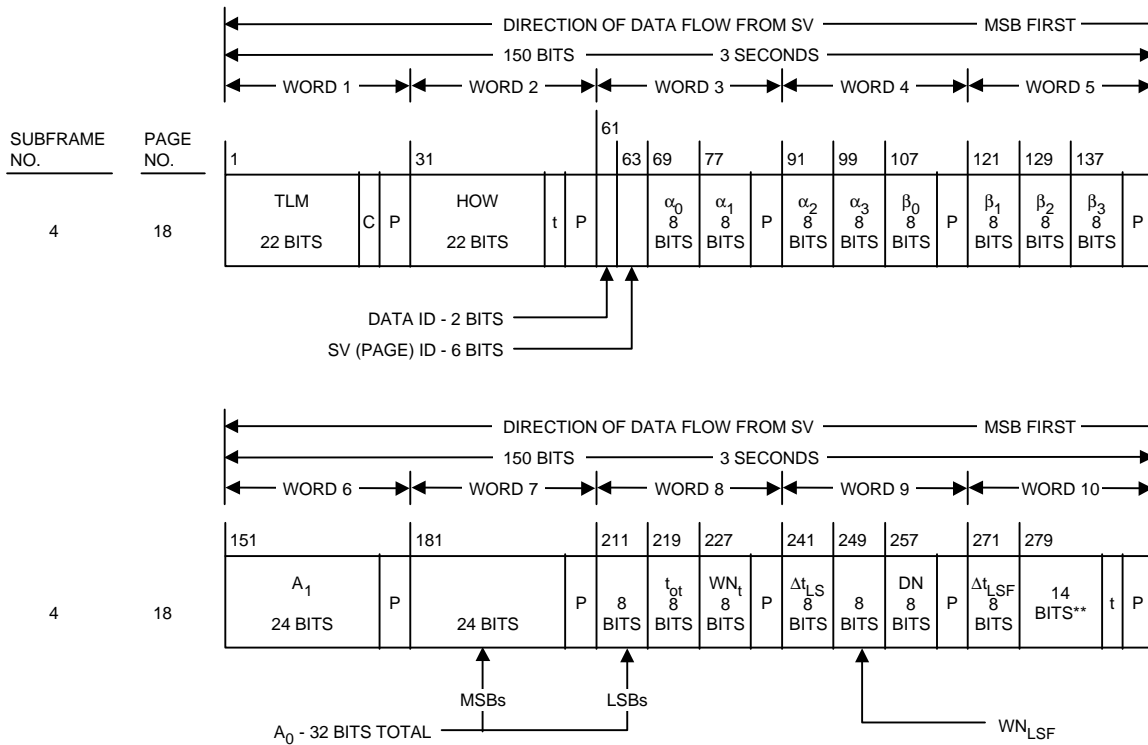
DIRECTION OF DATA FLOW FROM SV — MSB FIRST

150 BITS — 3 SECONDS

WORD 1 WORD 2 WORD 3 WORD 4 WORD 5

SUBFRAME NO.

PAGE NO.

| 1 | | | 31 | | | 61 | 63 | 69 | 77 | | 91 | 99 | 107 | | 121 | 129 | 137 | |
|---|---|---|---|---|---|---|---|---|---|---|---|---|---|---|---|---|---|---|
| TLM 22 BITS | C | P | HOW 22 BITS | t | P | | | $\alpha_0$ 8 BITS | $\alpha_1$ 8 BITS | P | $\alpha_2$ 8 BITS | $\alpha_3$ 8 BITS | $\beta_0$ 8 BITS | P | $\beta_1$ 8 BITS | $\beta_2$ 8 BITS | $\beta_3$ 8 BITS | P |

4 18

DATA ID - 2 BITS

SV (PAGE) ID - 6 BITS

DIRECTION OF DATA FLOW FROM SV — MSB FIRST

150 BITS — 3 SECONDS

WORD 6 WORD 7 WORD 8 WORD 9 WORD 10

| 151 | | 181 | | 211 | 219 | 227 | | 241 | 249 | 257 | | 271 | 279 | | |
|---|---|---|---|---|---|---|---|---|---|---|---|---|---|---|---|
| $A_1$ 24 BITS | P | 24 BITS | P | 8 BITS | $t_{ot}$ 8 BITS | $WN_t$ 8 BITS | P | $\Delta t_{LS}$ 8 BITS | 8 BITS | DN 8 BITS | P | $\Delta t_{LSF}$ 8 BITS | 14 BITS** | t | P |

4 18

MSBs LSBs

$A_0$ - 32 BITS TOTAL

$WN_{LSF}$